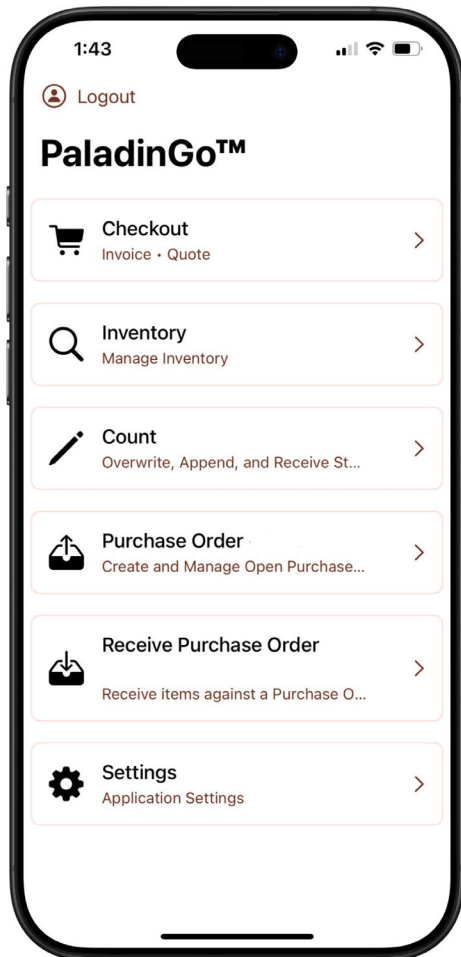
1:43

Logout

PaladinGo™

Checkout
Invoice • Quote

Inventory
Manage Inventory

Count
Overwrite, Append, and Receive St...

Purchase Order
Create and Manage Open Purchase...

Receive Purchase Order
Receive items against a Purchase O...

Settings
Application Settings